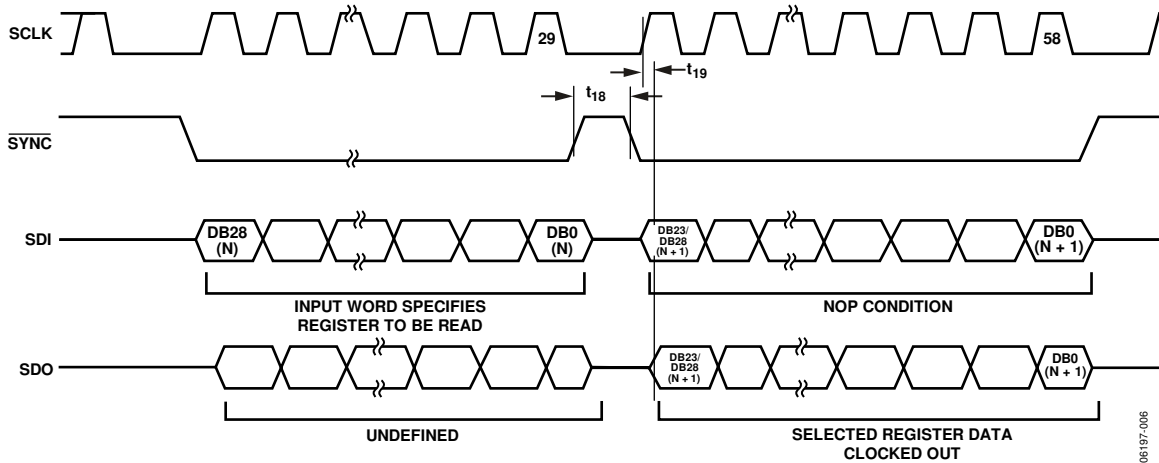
SCLK

29

58

$t_{19}$

$t_{18}$

$\overline{SYNC}$

SDI

DB28 (N)

DB0 (N)

DB23/ DB28 (N + 1)

DB0 (N + 1)

INPUT WORD SPECIFIES REGISTER TO BE READ

NOP CONDITION

SDO

DB23/ DB28 (N + 1)

DB0 (N + 1)

UNDEFINED

SELECTED REGISTER DATA CLOCKED OUT

06197-006